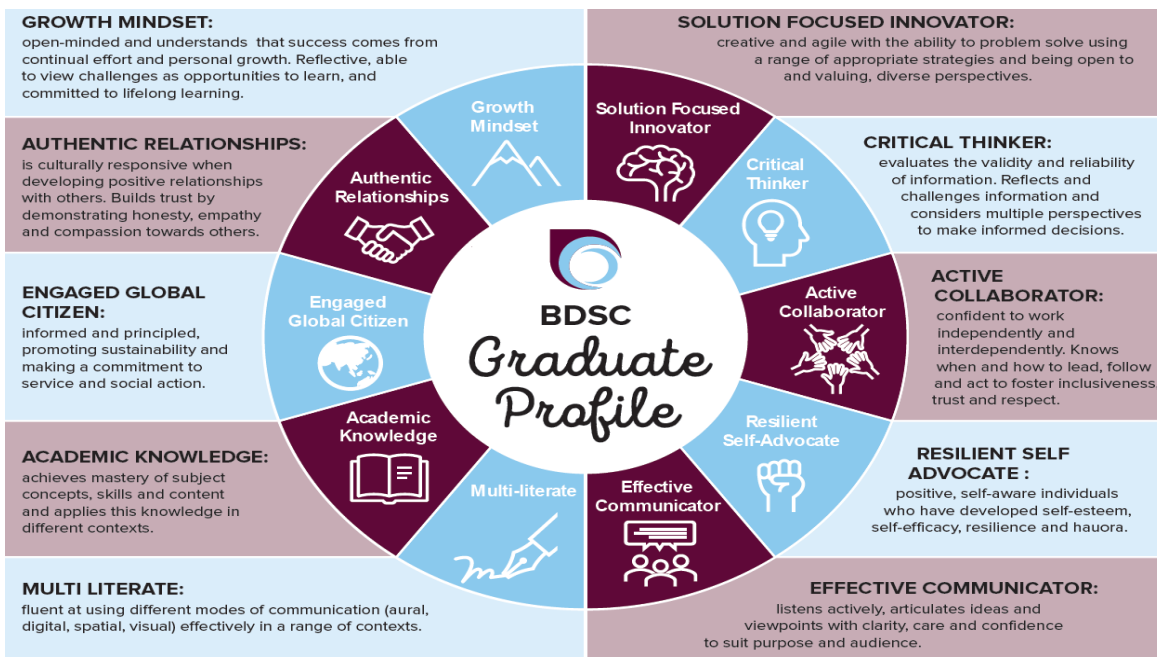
GROWTH MINDSET:
open-minded and understands that success comes from continual effort and personal growth. Reflective, able to view challenges as opportunities to learn, and committed to lifelong learning.

AUTHENTIC RELATIONSHIPS:
is culturally responsive when developing positive relationships with others. Builds trust by demonstrating honesty, empathy and compassion towards others.

ENGAGED GLOBAL CITIZEN:
informed and principled, promoting sustainability and making a commitment to service and social action.

ACADEMIC KNOWLEDGE:
achieves mastery of subject concepts, skills and content and applies this knowledge in different contexts.

MULTI LITERATE:
fluent at using different modes of communication (aural, digital, spatial, visual) effectively in a range of contexts.

Growth Mindset

Solution Focused Innovator

Critical Thinker

Authentic Relationships

Engaged Global Citizen

Active Collaborator

Academic Knowledge

Resilient Self-Advocate

Multi-literate

Effective Communicator

BDSC
Graduate Profile

SOLUTION FOCUSED INNOVATOR:
creative and agile with the ability to problem solve using a range of appropriate strategies and being open to and valuing, diverse perspectives.

CRITICAL THINKER:
evaluates the validity and reliability of information. Reflects and challenges information and considers multiple perspectives to make informed decisions.

ACTIVE COLLABORATOR:
confident to work independently and interdependently. Knows when and how to lead, follow and act to foster inclusiveness, trust and respect.

RESILIENT SELF ADVOCATE :
positive, self-aware individuals who have developed self-esteem, self-efficacy, resilience and hauora.

EFFECTIVE COMMUNICATOR:
listens actively, articulates ideas and viewpoints with clarity, care and confidence to suit purpose and audience.